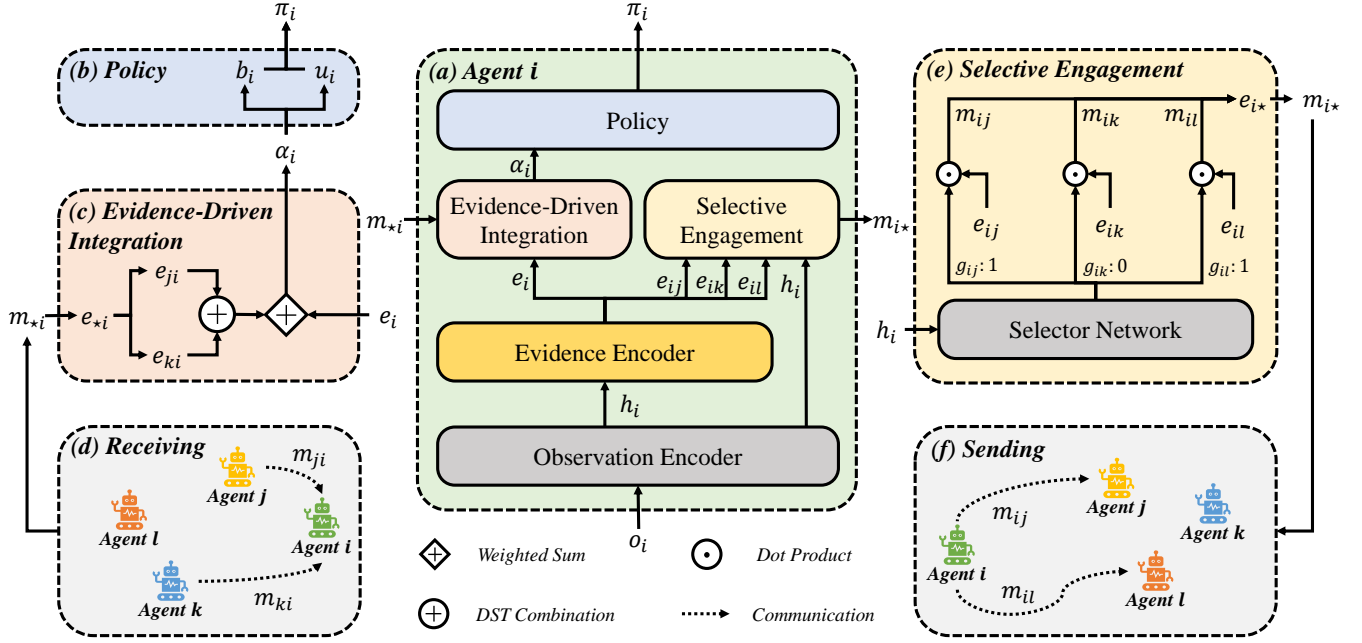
$\pi_i$

(b) Policy

$b_i$ $u_i$

$\alpha_i$

(c) Evidence-Driven Integration

$m_{\star i}$ $e_{\star i}$ $e_{ji}$ $e_{ki}$ $e_i$

(d) Receiving

$m_{ji}$

Agent j

Agent l

Agent i

Agent k

$m_{ki}$

$\pi_i$

(a) Agent i

Policy

$\alpha_i$

$m_{\star i}$

Evidence-Driven Integration

Selective Engagement

$m_{i\star}$

$e_i$ $e_{ij}$ $e_{ik}$ $e_{il}$ $h_i$

Evidence Encoder

$h_i$

Observation Encoder

$o_i$

Weighted Sum

Dot Product

DST Combination

Communication

(e) Selective Engagement

$e_{i\star}$ $m_{i\star}$

$m_{ij}$ $m_{ik}$ $m_{il}$

$e_{ij}$ $e_{ik}$ $e_{il}$

$g_{ij}: 1$ $g_{ik}: 0$ $g_{il}: 1$

$h_i$

Selector Network

(f) Sending

Agent j

$m_{ij}$

Agent k

Agent i

$m_{il}$

Agent l